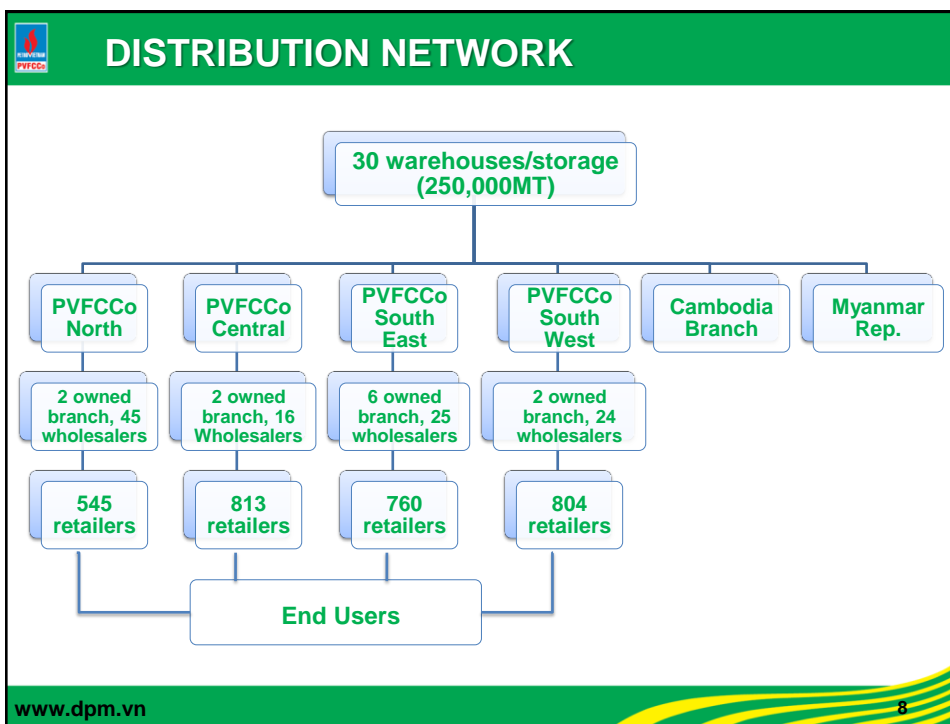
PETROVIETNAM
PVFCCo

DISTRIBUTION NETWORK

30 warehouses/storage (250,000MT)

PVFCCo North

PVFCCo Central

PVFCCo South East

PVFCCo South West

Cambodia Branch

Myanmar Rep.

2 owned branch, 45 wholesalers

2 owned branch, 16 Wholesalers

6 owned branch, 25 wholesalers

2 owned branch, 24 wholesalers

545 retailers

813 retailers

760 retailers

804 retailers

End Users

www.dpm.vn

8